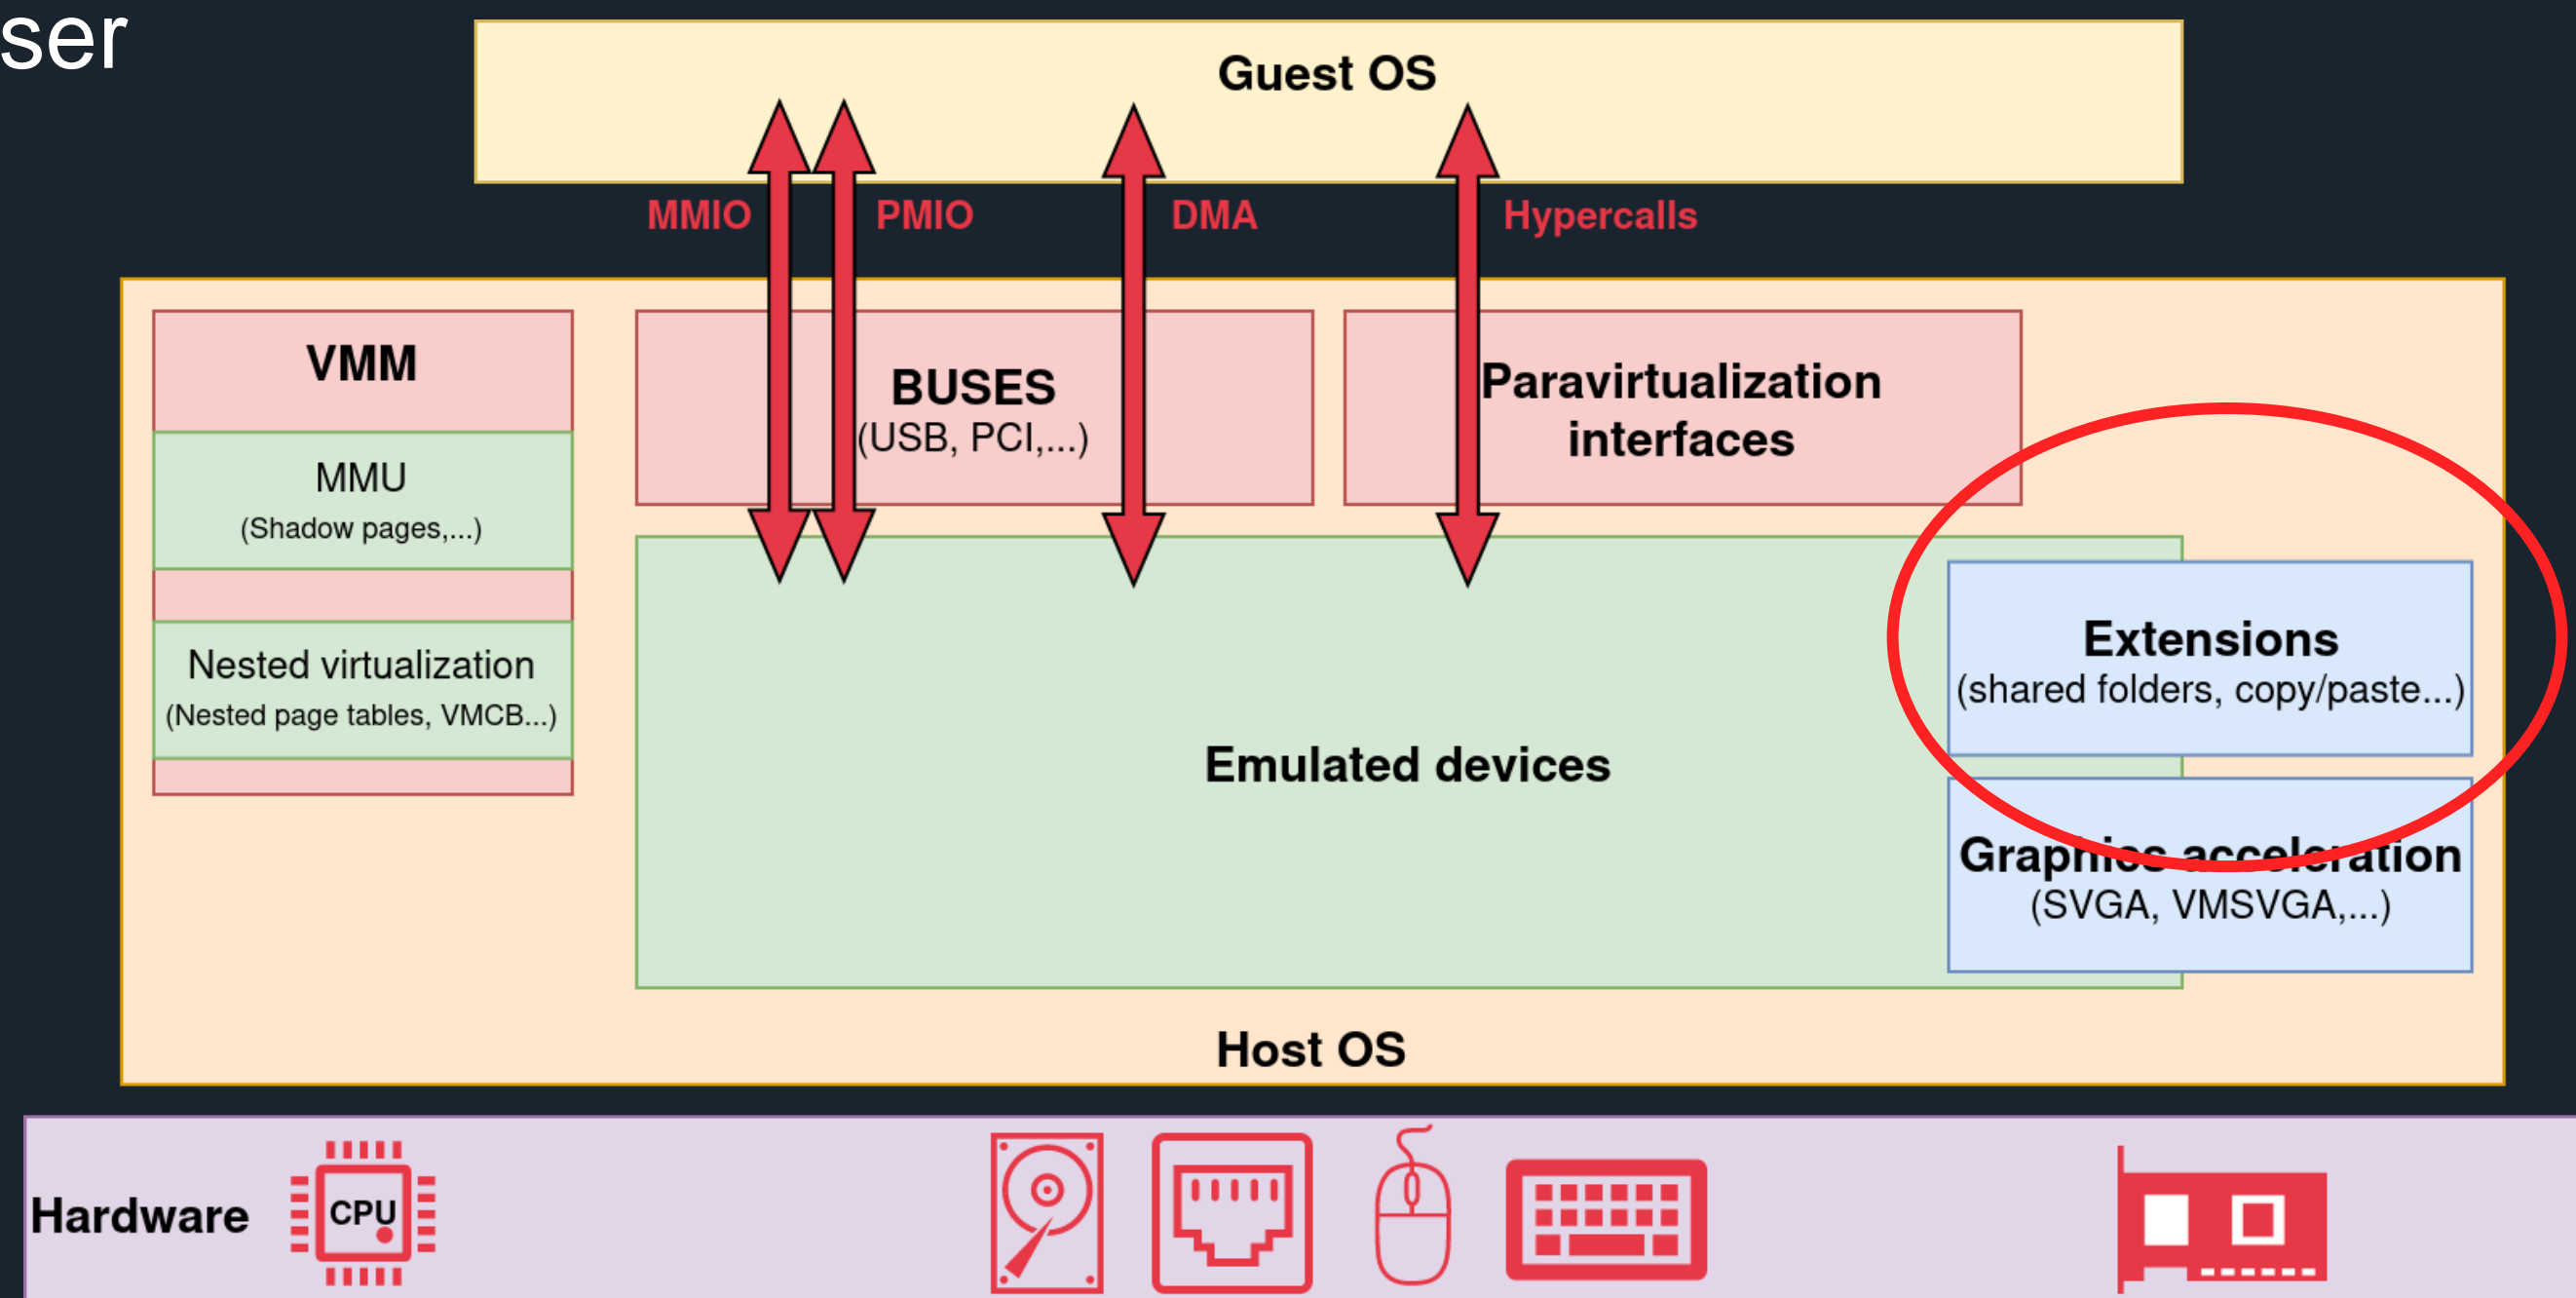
ser

Guest OS

MMIO

PMIO

DMA

Hypercalls

VMM

MMU
(Shadow pages,...)

Nested virtualization
(Nested page tables, VMCB...)

BUSES
(USB, PCI,...)

Paravirtualization interfaces

Emulated devices

Extensions
(shared folders, copy/paste...)

Graphics acceleration
(SVGA, VMSVGA,...)

Host OS

Hardware

CPU